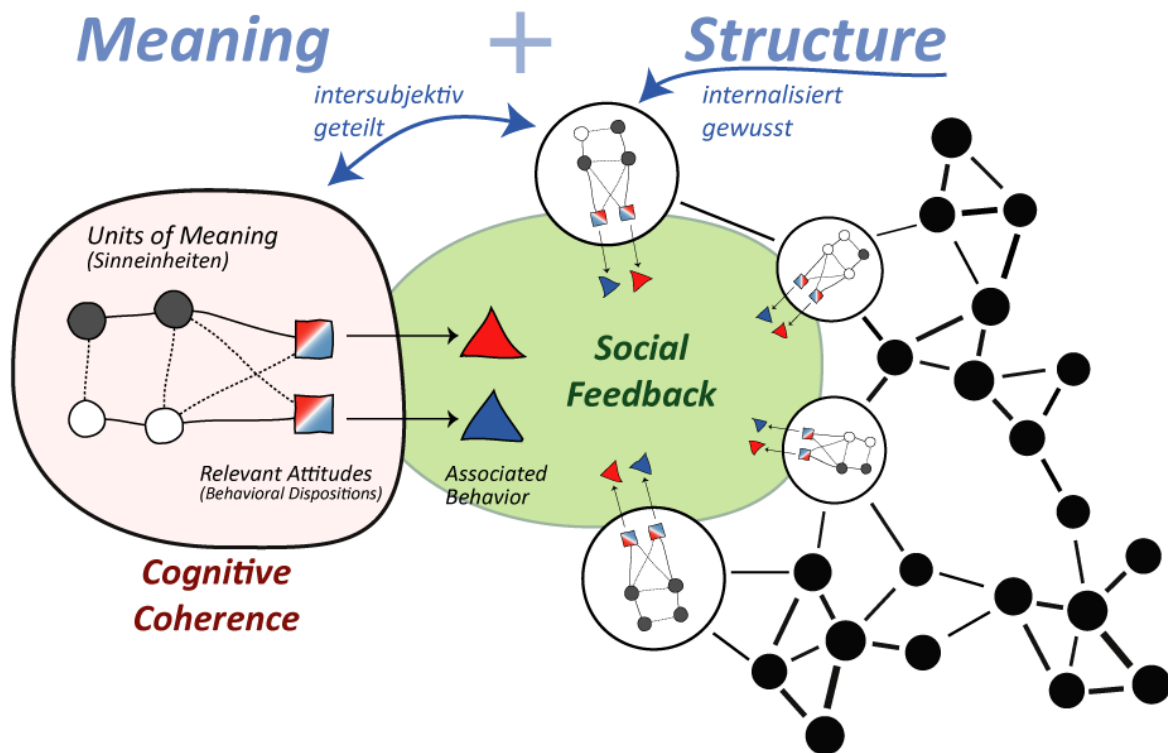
Meaning + Structure

intersubjektiv geteilt

internalisiert gewusst

Units of Meaning
(Sinneinheiten)

Relevant Attitudes
(Behavioral Dispositions)

Associated Behavior

Social Feedback

Cognitive Coherence